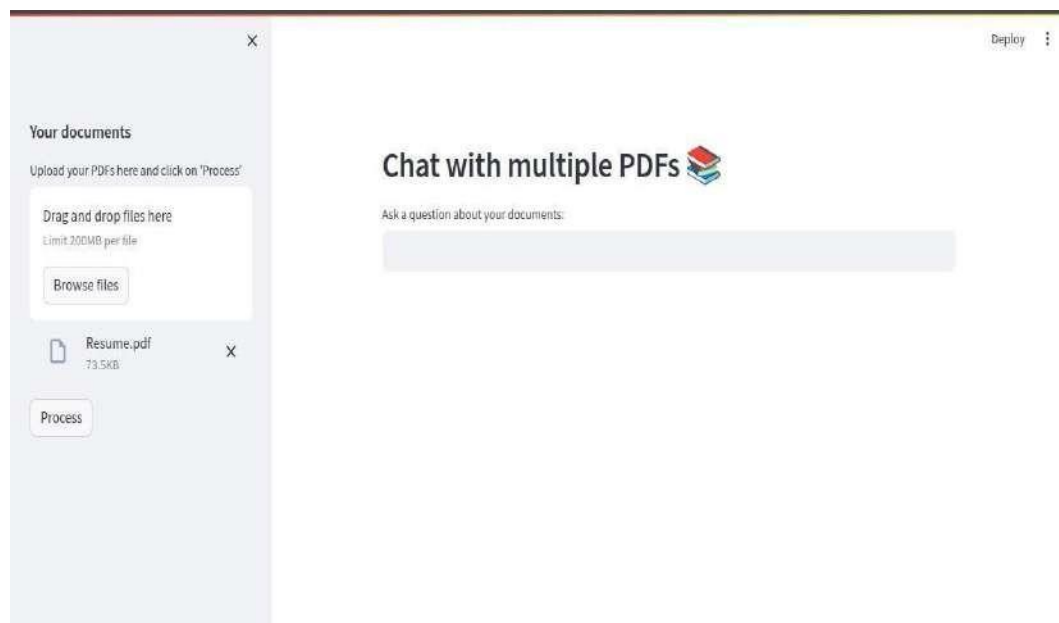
×

Deploy ⋮

Your documents

Upload your PDFs here and click on 'Process'

Drag and drop files here

Limit 200MB per file

Browse files

Resume.pdf

73.5KB

×

Process

Chat with multiple PDFs 📚

Ask a question about your documents: